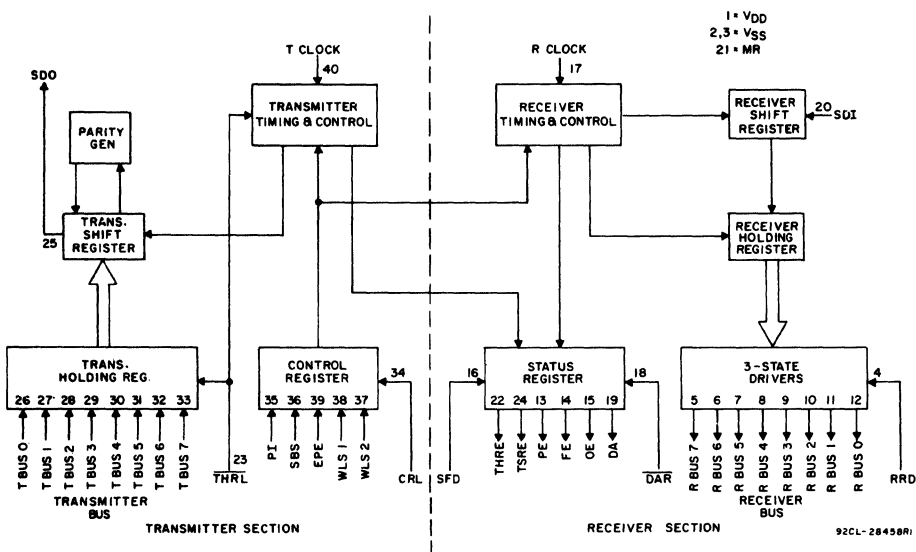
1 = $V_{DD}$
2,3 = $V_{SS}$
21 = MR

T CLOCK
40

R CLOCK
17

SDO

PARITY GEN

TRANSMITTER TIMING & CONTROL

RECEIVER TIMING & CONTROL

RECEIVER SHIFT REGISTER

20
SDI

25

TRANS. SHIFT REGISTER

RECEIVER HOLDING REGISTER

TRANS. HOLDING REG.
26 27 28 29 30 31 32 33

CONTROL REGISTER
35 36 39 38 37

34

16

STATUS REGISTER
22 24 13 14 15 19

18

3-STATE DRIVERS
5 6 7 8 9 10 11 12

4

T BUS 0
T BUS 1
T BUS 2
T BUS 3
T BUS 4
T BUS 5
T BUS 6
T BUS 7

TRANSMITTER BUS

23
$\overline{THRL}$

PI
SBS
EPE
WLS 1
WLS 2

CRL

SFD

THRE
TSRE
PE
FE
OE
DA

$\overline{DAR}$

R BUS 7
R BUS 6
R BUS 5
R BUS 4
R BUS 3
R BUS 2
R BUS 1
R BUS 0

RECEIVER BUS

RRD

TRANSMITTER SECTION

RECEIVER SECTION

92CL-28458R1